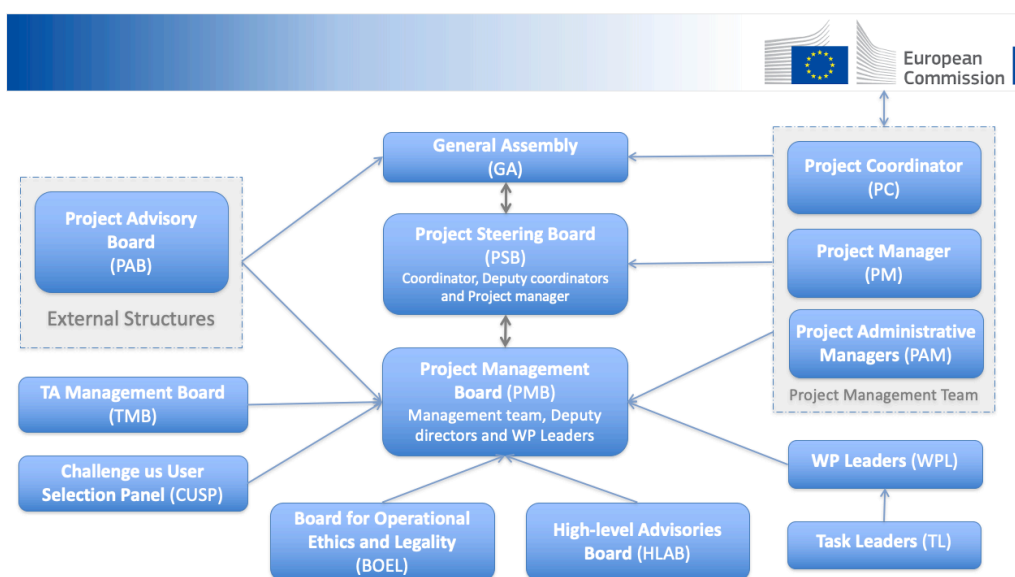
European Commission

General Assembly (GA)

Project Steering Board (PSB) Coordinator, Deputy coordinators and Project manager

Project Management Board (PMB) Management team, Deputy directors and WP Leaders

Project Advisory Board (PAB)

External Structures

TA Management Board (TMB)

Challenge us User Selection Panel (CUSP)

Board for Operational Ethics and Legality (BOEL)

High-level Advisories Board (HLAB)

Project Coordinator (PC)

Project Manager (PM)

Project Administrative Managers (PAM)

Project Management Team

WP Leaders (WPL)

Task Leaders (TL)